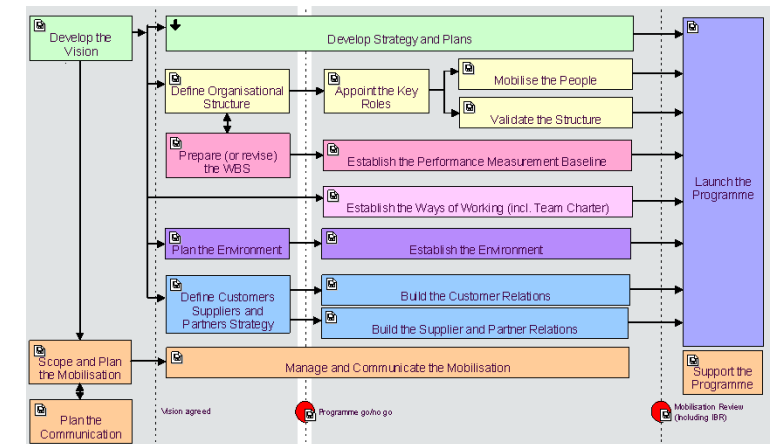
Develop the Vision

Develop Strategy and Plans

Define Organisational Structure

Appoint the Key Roles

Mobilise the People

Validate the Structure

Prepare (or revise) the WBS

Establish the Performance Measurement Baseline

Establish the Ways of Working (incl. Team Charter)

Plan the Environment

Establish the Environment

Define Customers Suppliers and Partners Strategy

Build the Customer Relations

Build the Supplier and Partner Relations

Launch the Programme

Scope and Plan the Mobilisation

Manage and Communicate the Mobilisation

Support the Programme

Plan the Communication

Vision agreed

Programme go/no go

Mobilisation Review (including IBR)